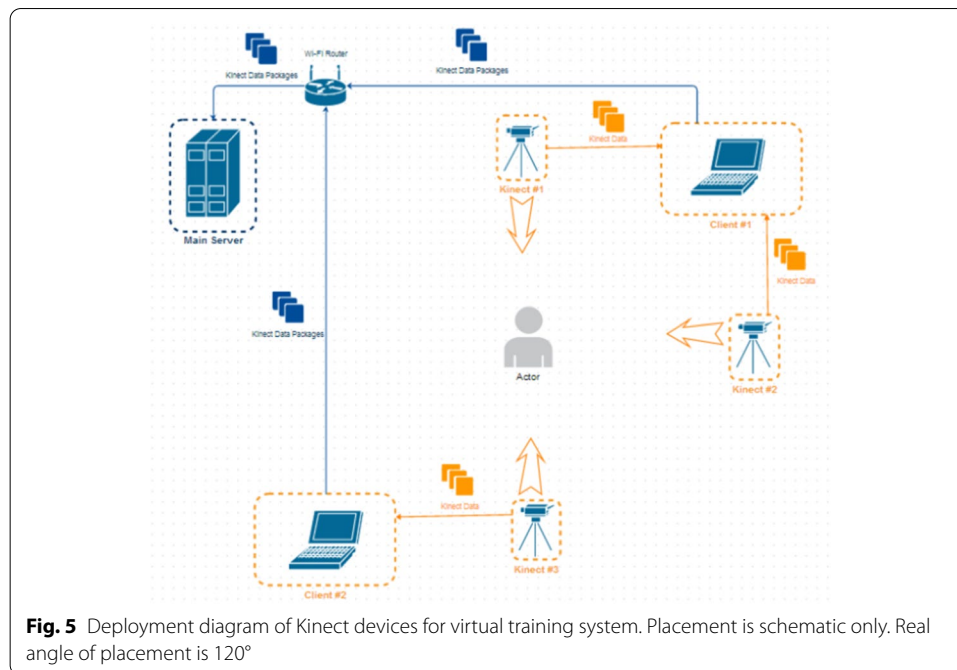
Kinect Data Packages

Wi-Fi Router

Kinect Data Packages

Kinect Data

Kinect #1

Main Server

Client #1

Kinect Data

Kinect Data Packages

Actor

Kinect #2

Kinect Data

Client #2

Kinect #3

**Fig. 5** Deployment diagram of Kinect devices for virtual training system. Placement is schematic only. Real angle of placement is 120°